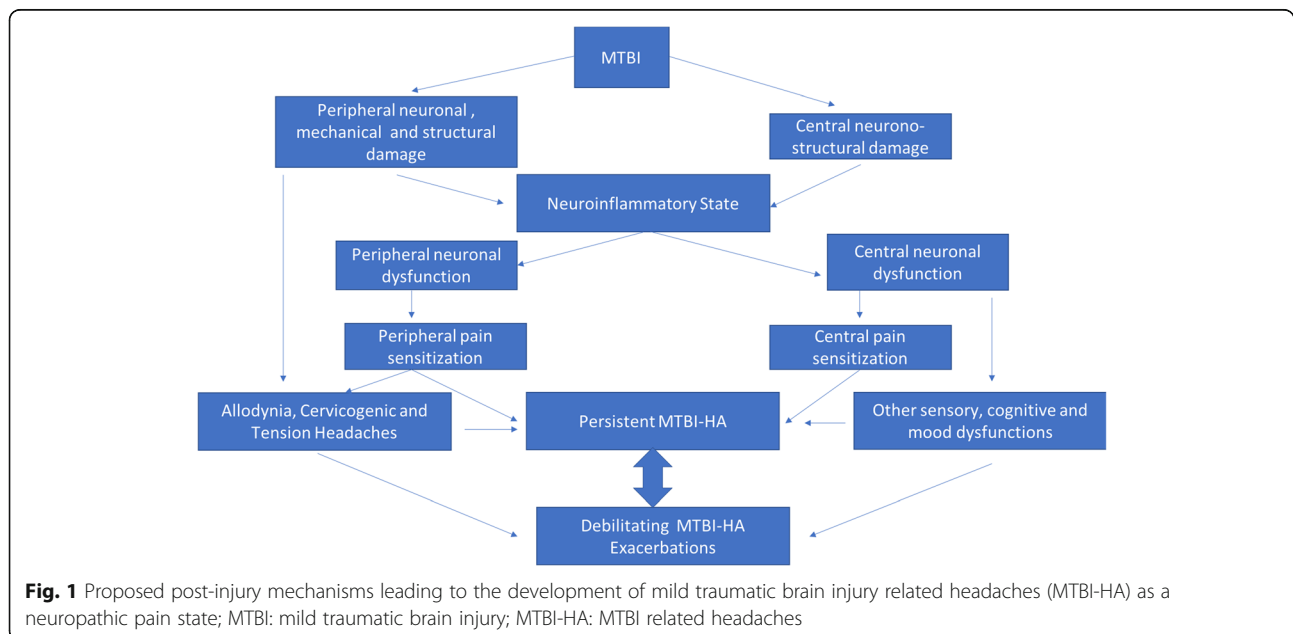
MTBI

Peripheral neuronal , mechanical and structural damage

Central neurono-structural damage

Neuroinflammatory State

Peripheral neuronal dysfunction

Central neuronal dysfunction

Peripheral pain sensitization

Central pain sensitization

Allodynia, Cervicogenic and Tension Headaches

Persistent MTBI-HA

Other sensory, cognitive and mood dysfunctions

Debilitating MTBI-HA Exacerbations

**Fig. 1** Proposed post-injury mechanisms leading to the development of mild traumatic brain injury related headaches (MTBI-HA) as a neuropathic pain state; MTBI: mild traumatic brain injury; MTBI-HA: MTBI related headaches